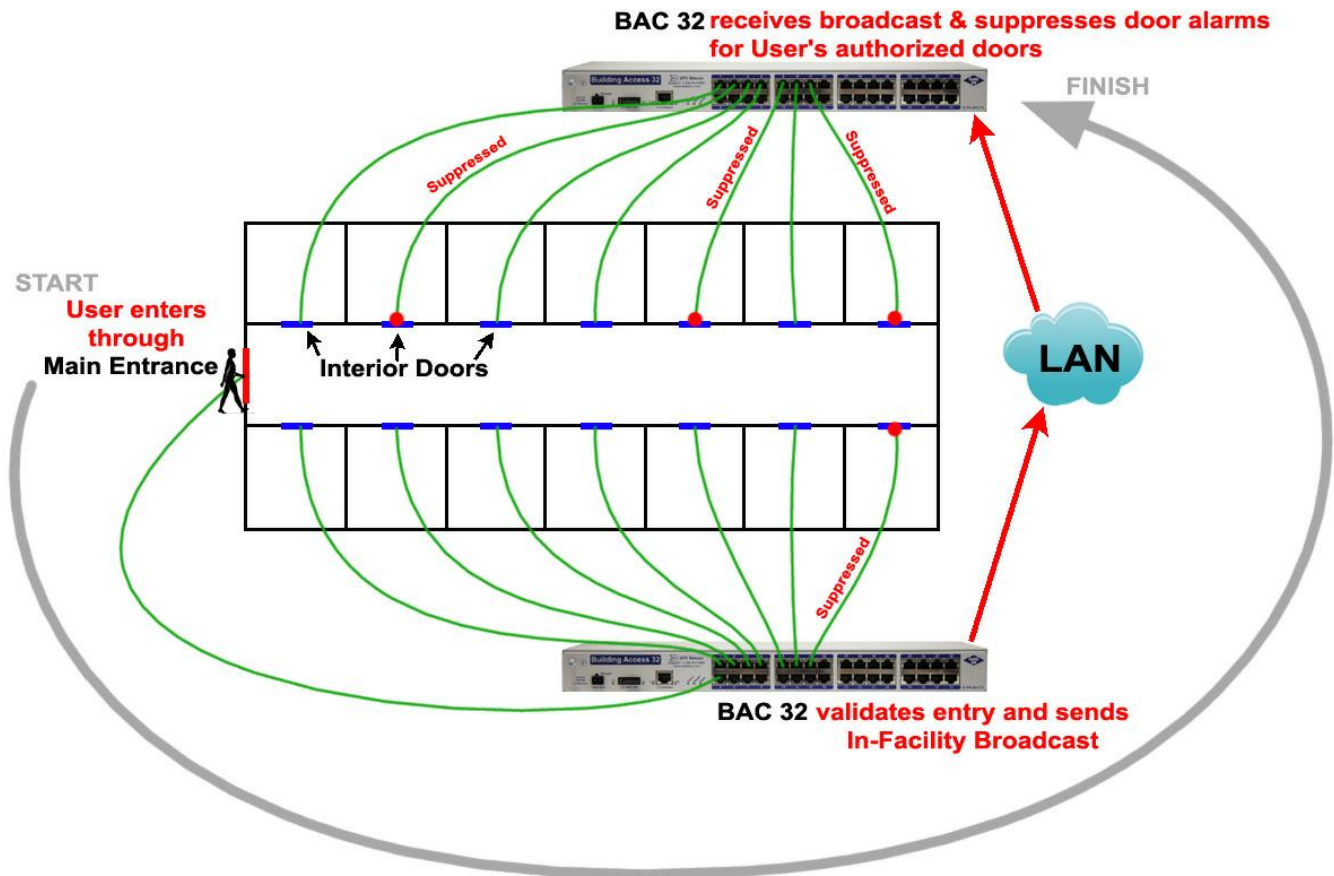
BAC 32 receives broadcast & suppresses door alarms for User's authorized doors

Building Access 32

FINISH

Suppressed

Suppressed

Suppressed

START

User enters through

Main Entrance

Interior Doors

LAN

Suppressed

Building Access 32

BAC 32 validates entry and sends In-Facility Broadcast